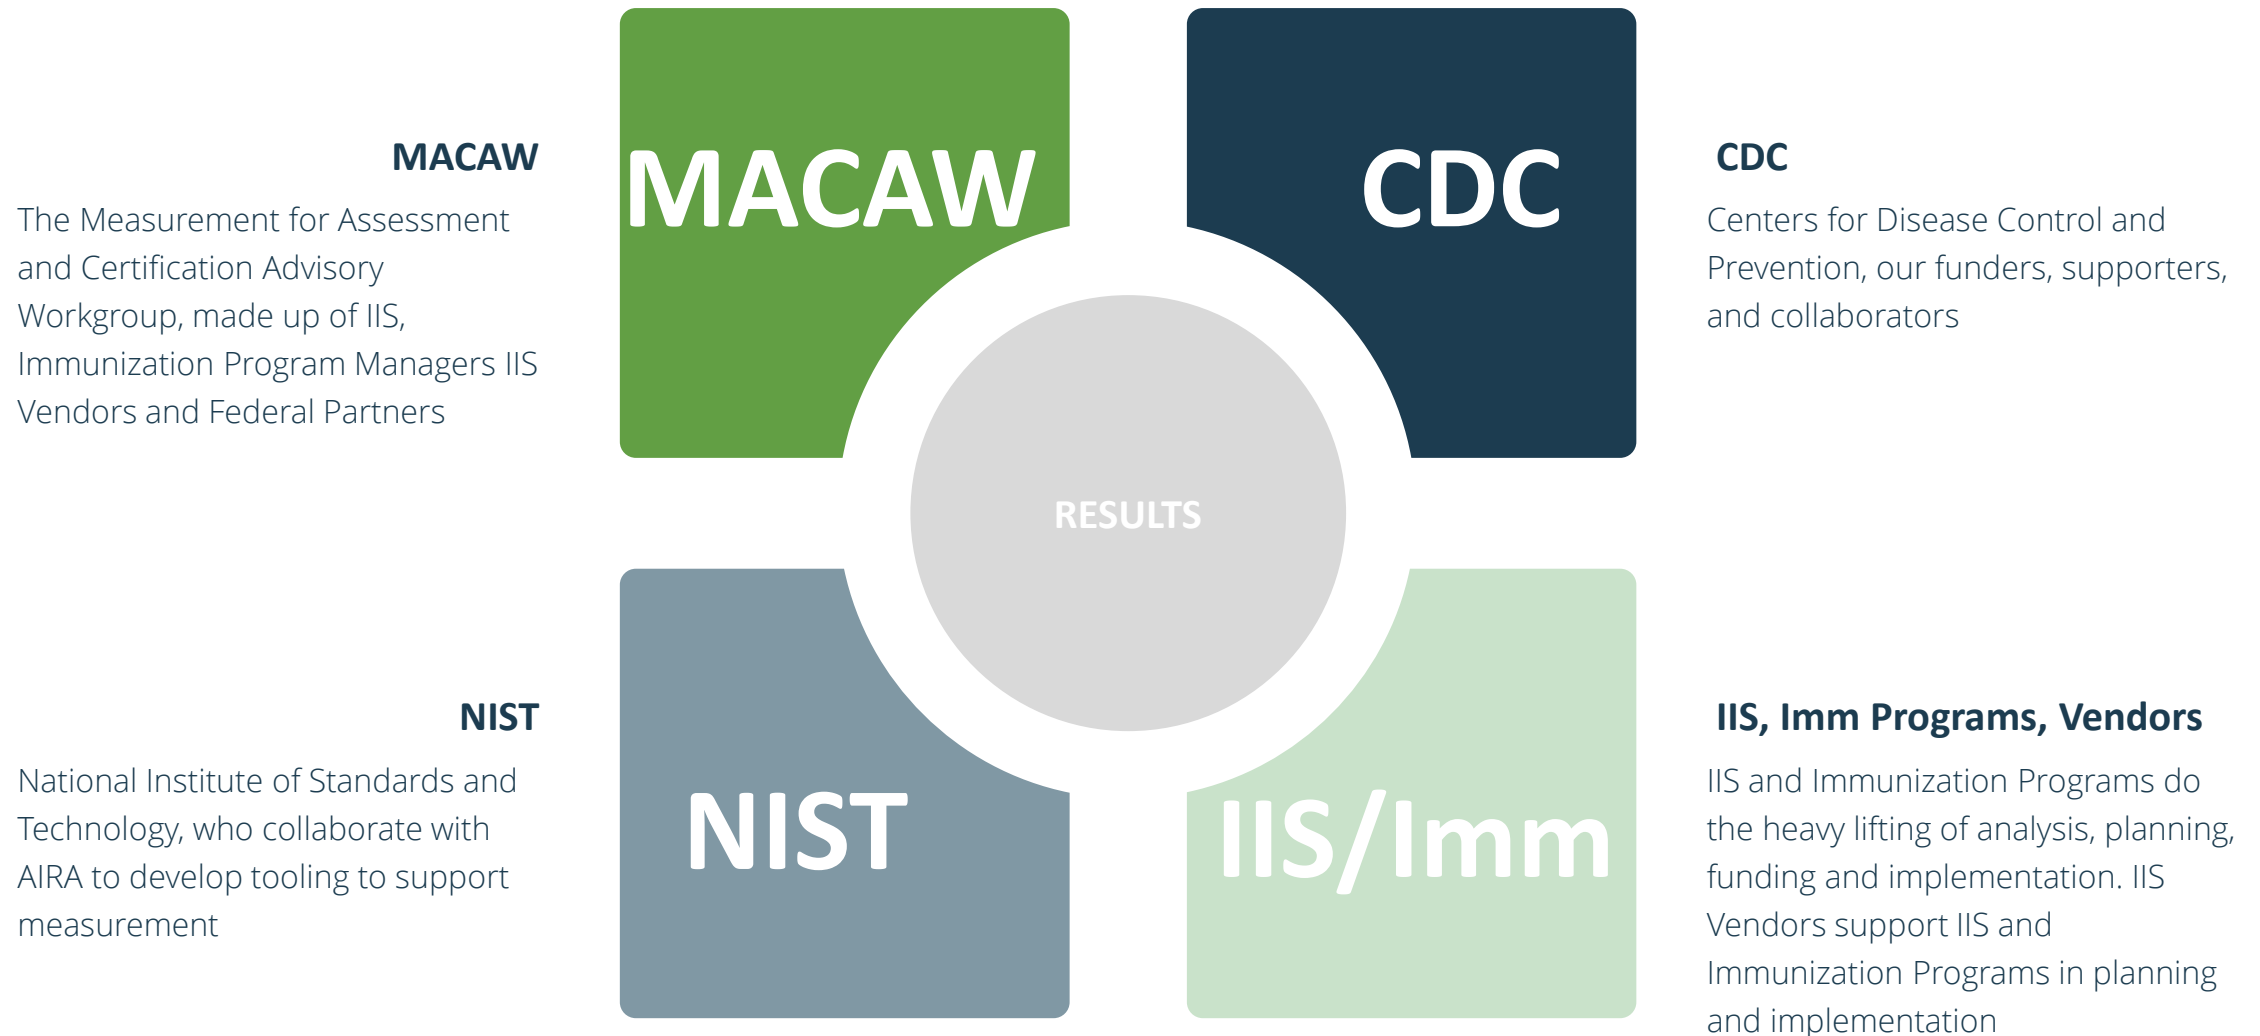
MACAW

The Measurement for Assessment and Certification Advisory Workgroup, made up of IIS, Immunization Program Managers IIS Vendors and Federal Partners

MACAW

CDC

CDC

Centers for Disease Control and Prevention, our funders, supporters, and collaborators

RESULTS

NIST

National Institute of Standards and Technology, who collaborate with AIRA to develop tooling to support measurement

NIST

IIS/Imm

IIS, Imm Programs, Vendors

IIS and Immunization Programs do the heavy lifting of analysis, planning, funding and implementation. IIS Vendors support IIS and Immunization Programs in planning and implementation